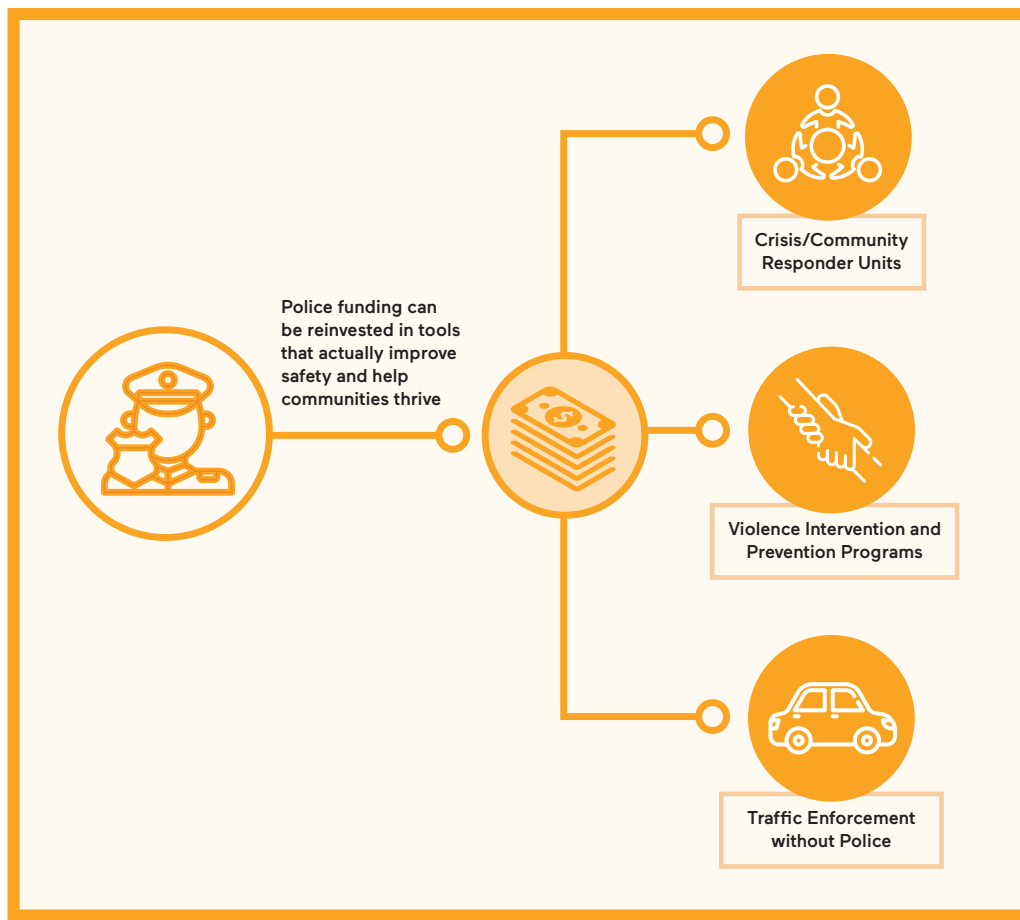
Police funding can be reinvested in tools that actually improve safety and help communities thrive

Crisis/Community Responder Units

Violence Intervention and Prevention Programs

Traffic Enforcement without Police